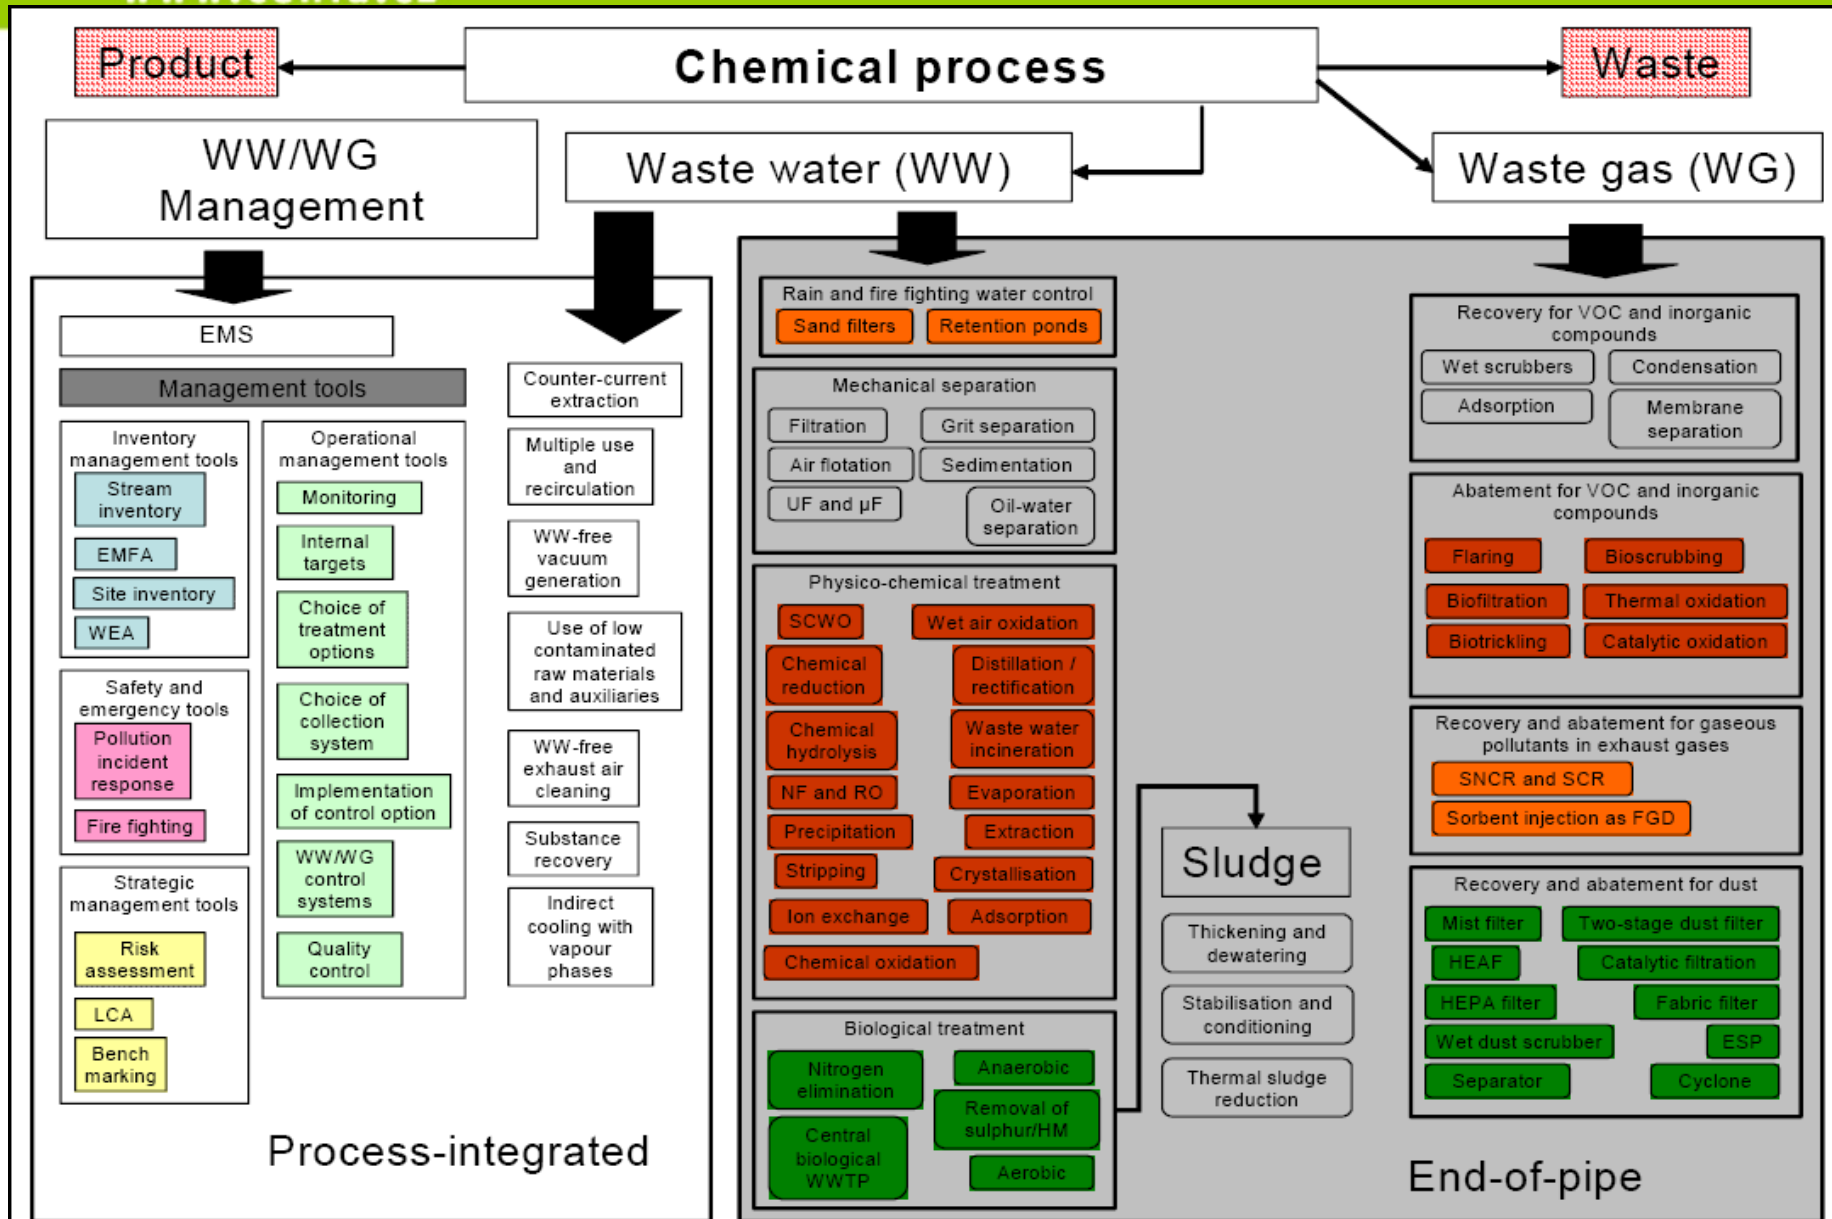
Product

Chemical process

Waste

WW/WG Management

Waste water (WW)

Waste gas (WG)

EMS

Management tools

Inventory management tools

Stream inventory

EMFA

Site inventory

WEA

Safety and emergency tools

Pollution incident response

Fire fighting

Strategic management tools

Risk assessment

LCA

Bench marking

Operational management tools

Monitoring

Internal targets

Choice of treatment options

Choice of collection system

Implementation of control option

WW/WG control systems

Quality control

Counter-current extraction

Multiple use and recirculation

WW-free vacuum generation

Use of low contaminated raw materials and auxiliaries

WW-free exhaust air cleaning

Substance recovery

Indirect cooling with vapour phases

Process-integrated

Rain and fire fighting water control

Sand filters

Retention ponds

Mechanical separation

Filtration

Grit separation

Air flotation

Sedimentation

UF and µF

Oil-water separation

Physico-chemical treatment

SCWO

Wet air oxidation

Chemical reduction

Distillation / rectification

Chemical hydrolysis

Waste water incineration

NF and RO

Evaporation

Precipitation

Extraction

Stripping

Crystallisation

Ion exchange

Adsorption

Chemical oxidation

Biological treatment

Nitrogen elimination

Anaerobic

Removal of sulphur/HM

Central biological WWTP

Aerobic

Sludge

Thickening and dewatering

Stabilisation and conditioning

Thermal sludge reduction

Recovery for VOC and inorganic compounds

Wet scrubbers

Condensation

Adsorption

Membrane separation

Abatement for VOC and inorganic compounds

Flaring

Bioscrubbing

Biofiltration

Thermal oxidation

Biotrickling

Catalytic oxidation

Recovery and abatement for gaseous pollutants in exhaust gases

SNCR and SCR

Sorbent injection as FGD

Recovery and abatement for dust

Mist filter

Two-stage dust filter

HEAF

Catalytic filtration

HEPA filter

Fabric filter

Wet dust scrubber

ESP

Separator

Cyclone

End-of-pipe